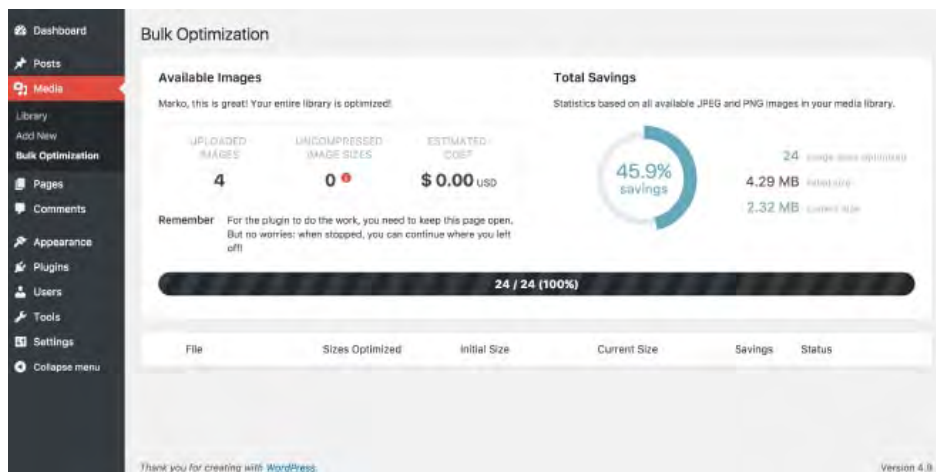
Dashboard
Posts
Media
Library
Add New
Bulk Optimization
Pages
Comments
Appearance
Plugins
Users
Tools
Settings
Collapse menu

Bulk Optimization

Available Images

Marko, this is great! Your entire library is optimized!

| UPLOADED IMAGES | UNCOMPRESSED IMAGE SIZES | ESTIMATED COST |
|---|---|---|
| 4 | 0 | $ 0.00 USD |

Remember For the plugin to do the work, you need to keep this page open. But no worries: when stopped, you can continue where you left off!

Total Savings

Statistics based on all available JPEG and PNG images in your media library.

45.9% savings

24 image sizes optimized
4.29 MB initial size
2.32 MB current size

24 / 24 (100%)

| File | Sizes Optimized | Initial Size | Current Size | Savings | Status |
|---|---|---|---|---|---|

Thank you for creating with WordPress.

Version 4.9